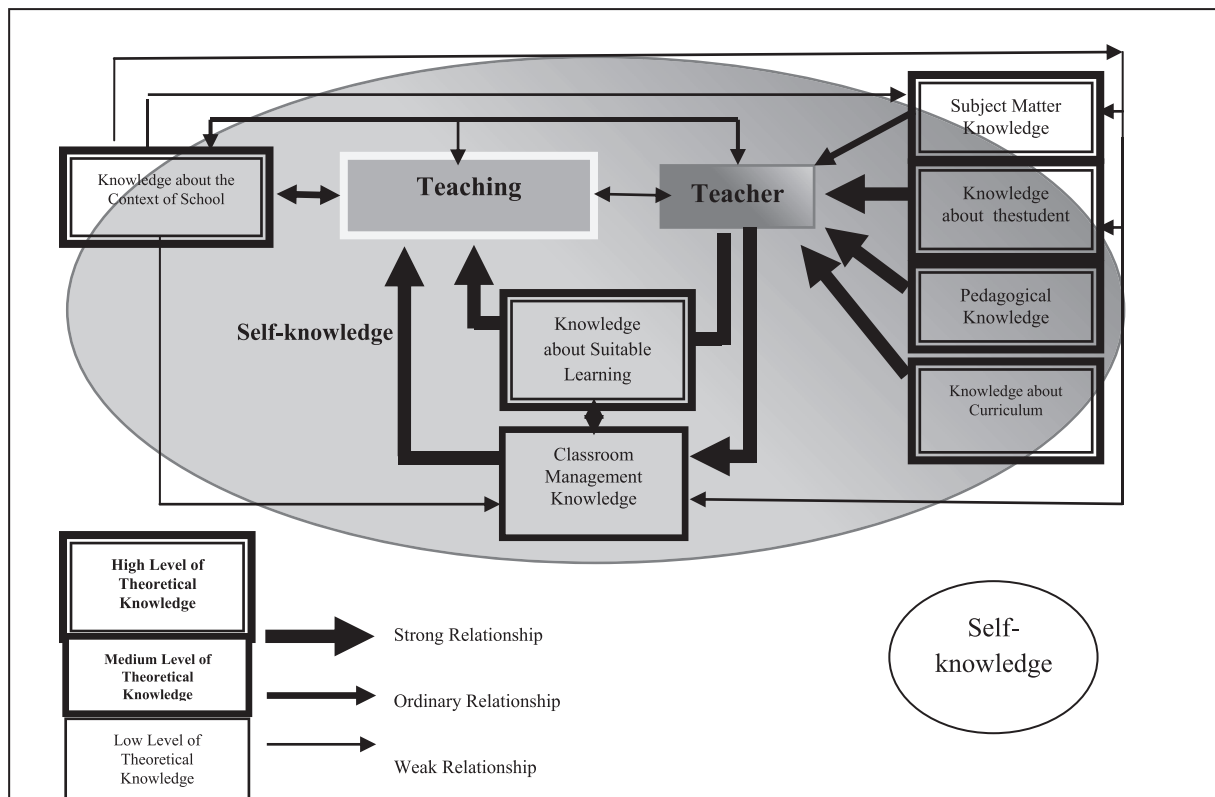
Subject Matter Knowledge

Knowledge about the Context of School

Teaching

Teacher

Knowledge about thestudent

Pedagogical Knowledge

Self-knowledge

Knowledge about Suitable Learning

Knowledge about Curriculum

Classroom Management Knowledge

High Level of Theoretical Knowledge

Medium Level of Theoretical Knowledge

Low Level of Theoretical Knowledge

Strong Relationship

Ordinary Relationship

Weak Relationship

Self-knowledge